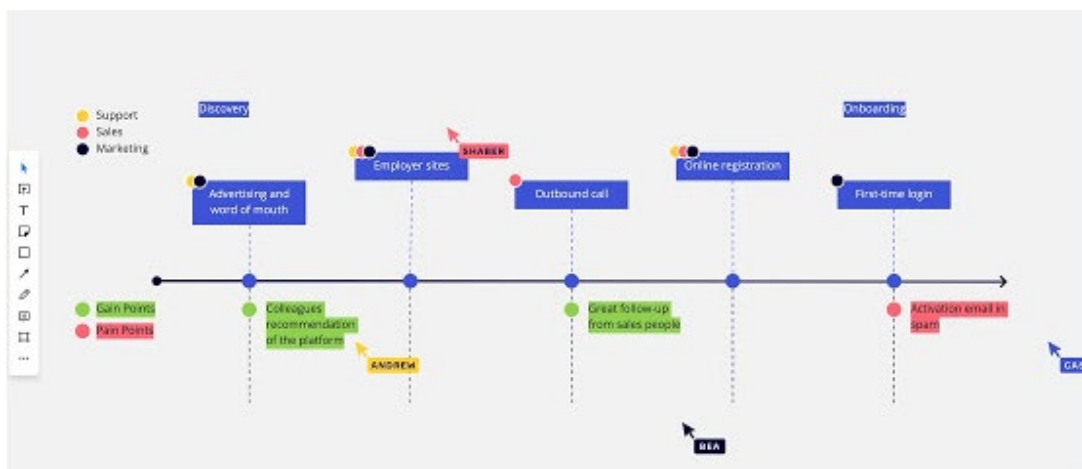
Support
Sales
Marketing

Discovery

Onboarding

Advertising and word of mouth

Employer sites

SHABER

Outbound call

Online registration

First-time login

Gain Points
Pain Points

Colleagues recommendation of the platform

ANDREW

Great follow-up from sales people

Activation email in spam

GR

BEA